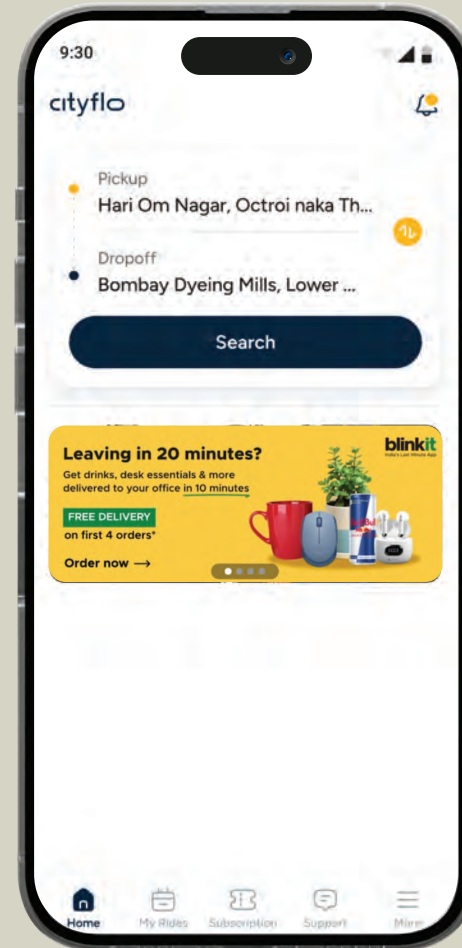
9:30

cityflo

Pickup
Hari Om Nagar, Octroi naka Th...

Dropoff
Bombay Dyeing Mills, Lower ...

Search

Leaving in 20 minutes?
Get drinks, desk essentials & more delivered to your office in 10 minutes
FREE DELIVERY
on first 4 orders*
Order now ⟶

blinkit
India's Last Minute App

Home My Rides Subscription Support More